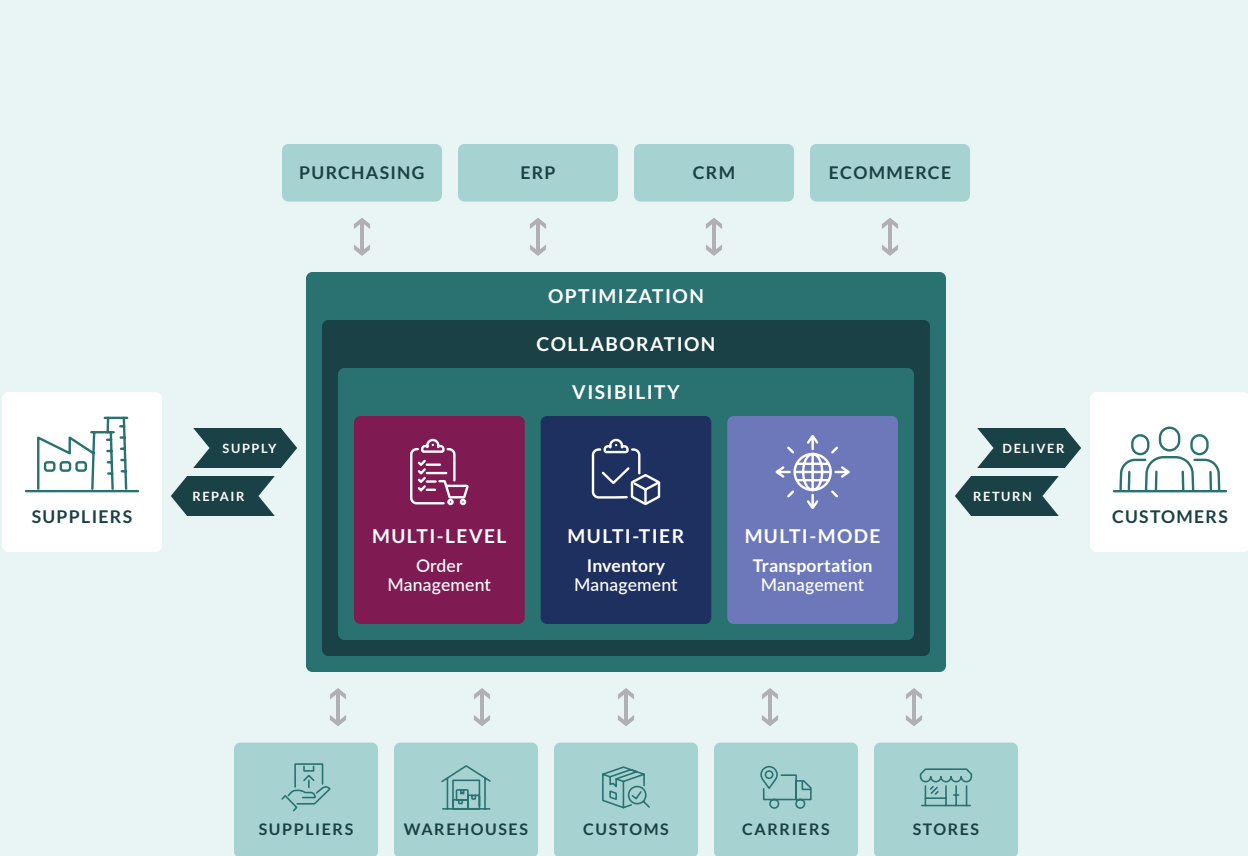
PURCHASING
ERP
CRM
ECOMMERCE

OPTIMIZATION
COLLABORATION
VISIBILITY

SUPPLIERS
SUPPLY
REPAIR

MULTI-LEVEL
Order Management

MULTI-TIER
Inventory Management

MULTI-MODE
Transportation Management

DELIVER
RETURN
CUSTOMERS

SUPPLIERS
WAREHOUSES
CUSTOMS
CARRIERS
STORES